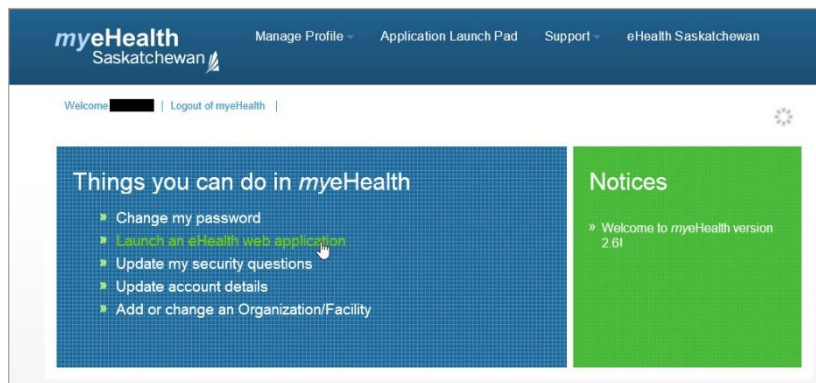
myeHealth Saskatchewan

Manage Profile
Application Launch Pad
Support
eHealth Saskatchewan

Welcome | Logout of myeHealth |

Things you can do in myeHealth

» Change my password
» Launch an eHealth web application
» Update my security questions
» Update account details
» Add or change an Organization/Facility

Notices

» Welcome to myeHealth version 2.6I